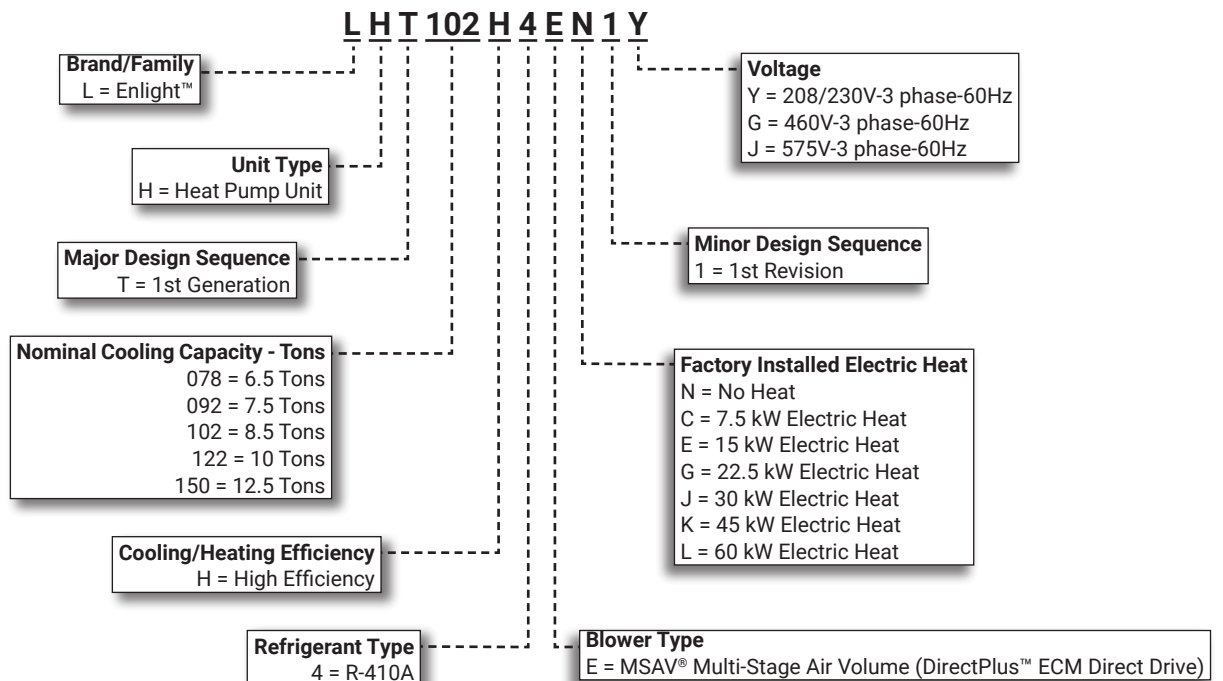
L H T 102 H 4 E N 1 Y

Brand/Family
L = Enlight™

Voltage
Y = 208/230V-3 phase-60Hz
G = 460V-3 phase-60Hz
J = 575V-3 phase-60Hz

Unit Type
H = Heat Pump Unit

Major Design Sequence
T = 1st Generation

Minor Design Sequence
1 = 1st Revision

Nominal Cooling Capacity - Tons
078 = 6.5 Tons
092 = 7.5 Tons
102 = 8.5 Tons
122 = 10 Tons
150 = 12.5 Tons

Factory Installed Electric Heat
N = No Heat
C = 7.5 kW Electric Heat
E = 15 kW Electric Heat
G = 22.5 kW Electric Heat
J = 30 kW Electric Heat
K = 45 kW Electric Heat
L = 60 kW Electric Heat

Cooling/Heating Efficiency
H = High Efficiency

Refrigerant Type
4 = R-410A

Blower Type
E = MSAV® Multi-Stage Air Volume (DirectPlus™ ECM Direct Drive)